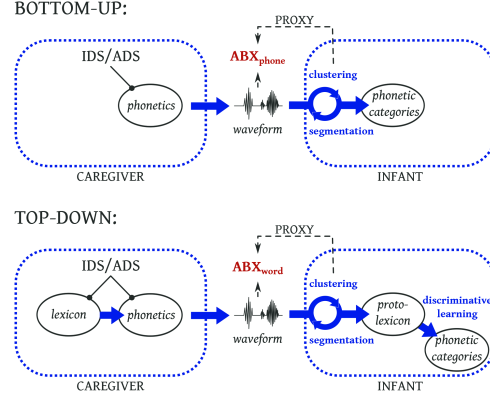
BOTTOM-UP:

PROXY

IDS/ADS

$\mathbf{ABX_{phone}}$

clustering

phonetics

phonetic categories

waveform

segmentation

CAREGIVER

INFANT

TOP-DOWN:

PROXY

IDS/ADS

$\mathbf{ABX_{word}}$

clustering

lexicon

phonetics

proto-lexicon

discriminative learning

waveform

segmentation

phonetic categories

CAREGIVER

INFANT